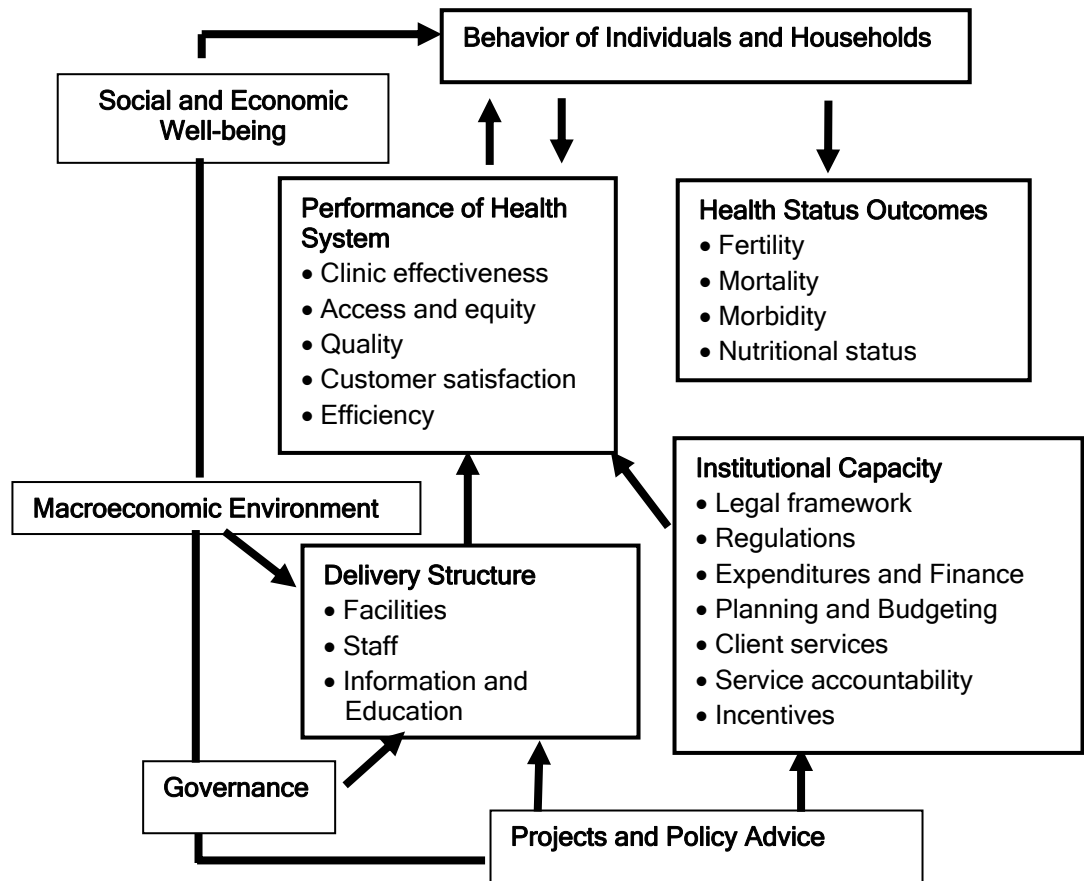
Behavior of Individuals and Households

Social and Economic Well-being

Performance of Health System
• Clinic effectiveness
• Access and equity
• Quality
• Customer satisfaction
• Efficiency

Health Status Outcomes
• Fertility
• Mortality
• Morbidity
• Nutritional status

Institutional Capacity
• Legal framework
• Regulations
• Expenditures and Finance
• Planning and Budgeting
• Client services
• Service accountability
• Incentives

Macroeconomic Environment

Delivery Structure
• Facilities
• Staff
• Information and Education

Governance

Projects and Policy Advice